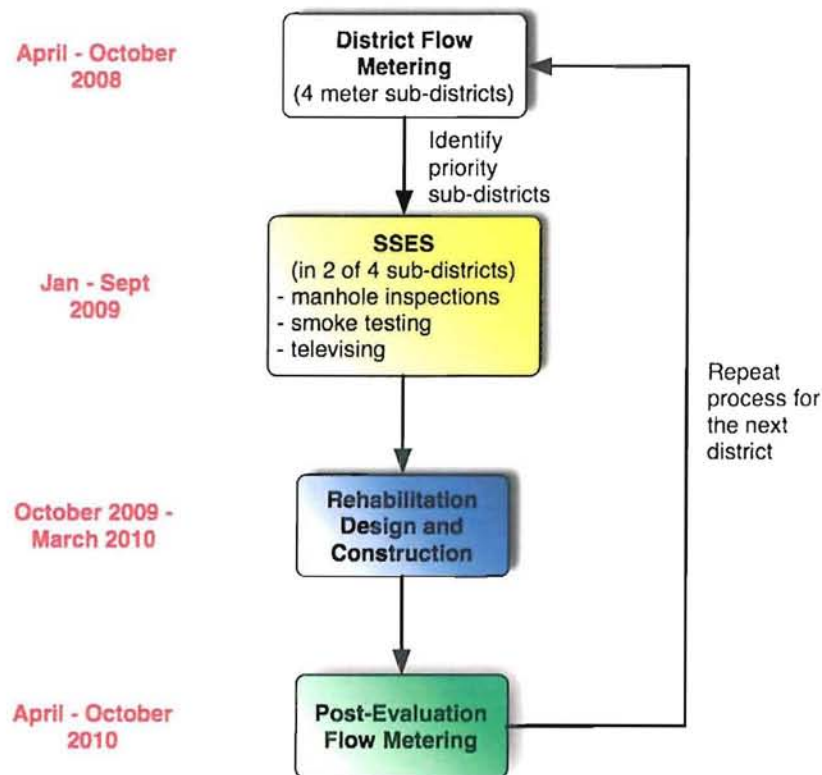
April - October 2008

District Flow Metering
(4 meter sub-districts)

Identify priority sub-districts

Jan - Sept 2009

SSES
(in 2 of 4 sub-districts)
- manhole inspections
- smoke testing
- televising

Repeat process for the next district

October 2009 - March 2010

Rehabilitation Design and Construction

April - October 2010

Post-Evaluation Flow Metering